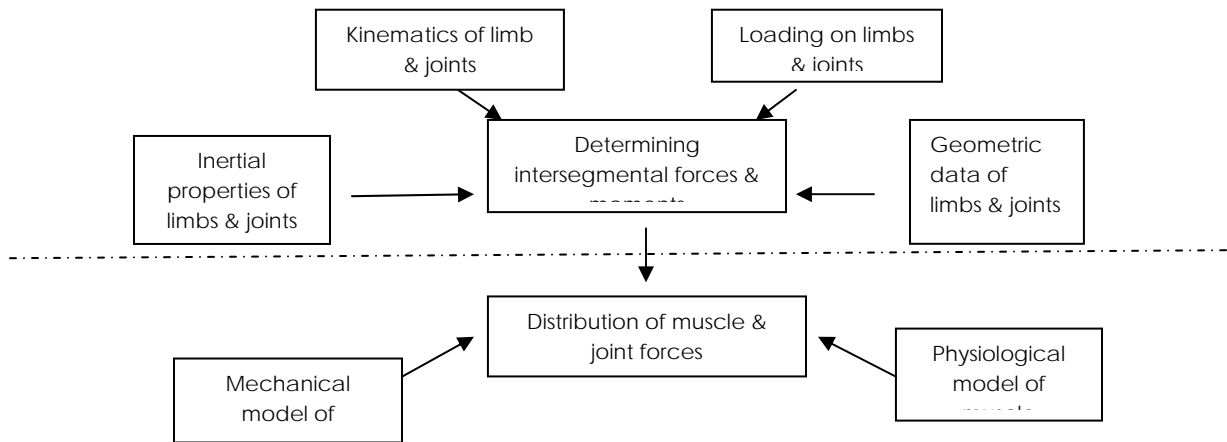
Kinematics of limb & joints

Loading on limbs & joints

Inertial properties of limbs & joints

Determining intersegmental forces & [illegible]

Geometric data of limbs & joints

Distribution of muscle & joint forces

Mechanical model of

Physiological model of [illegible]